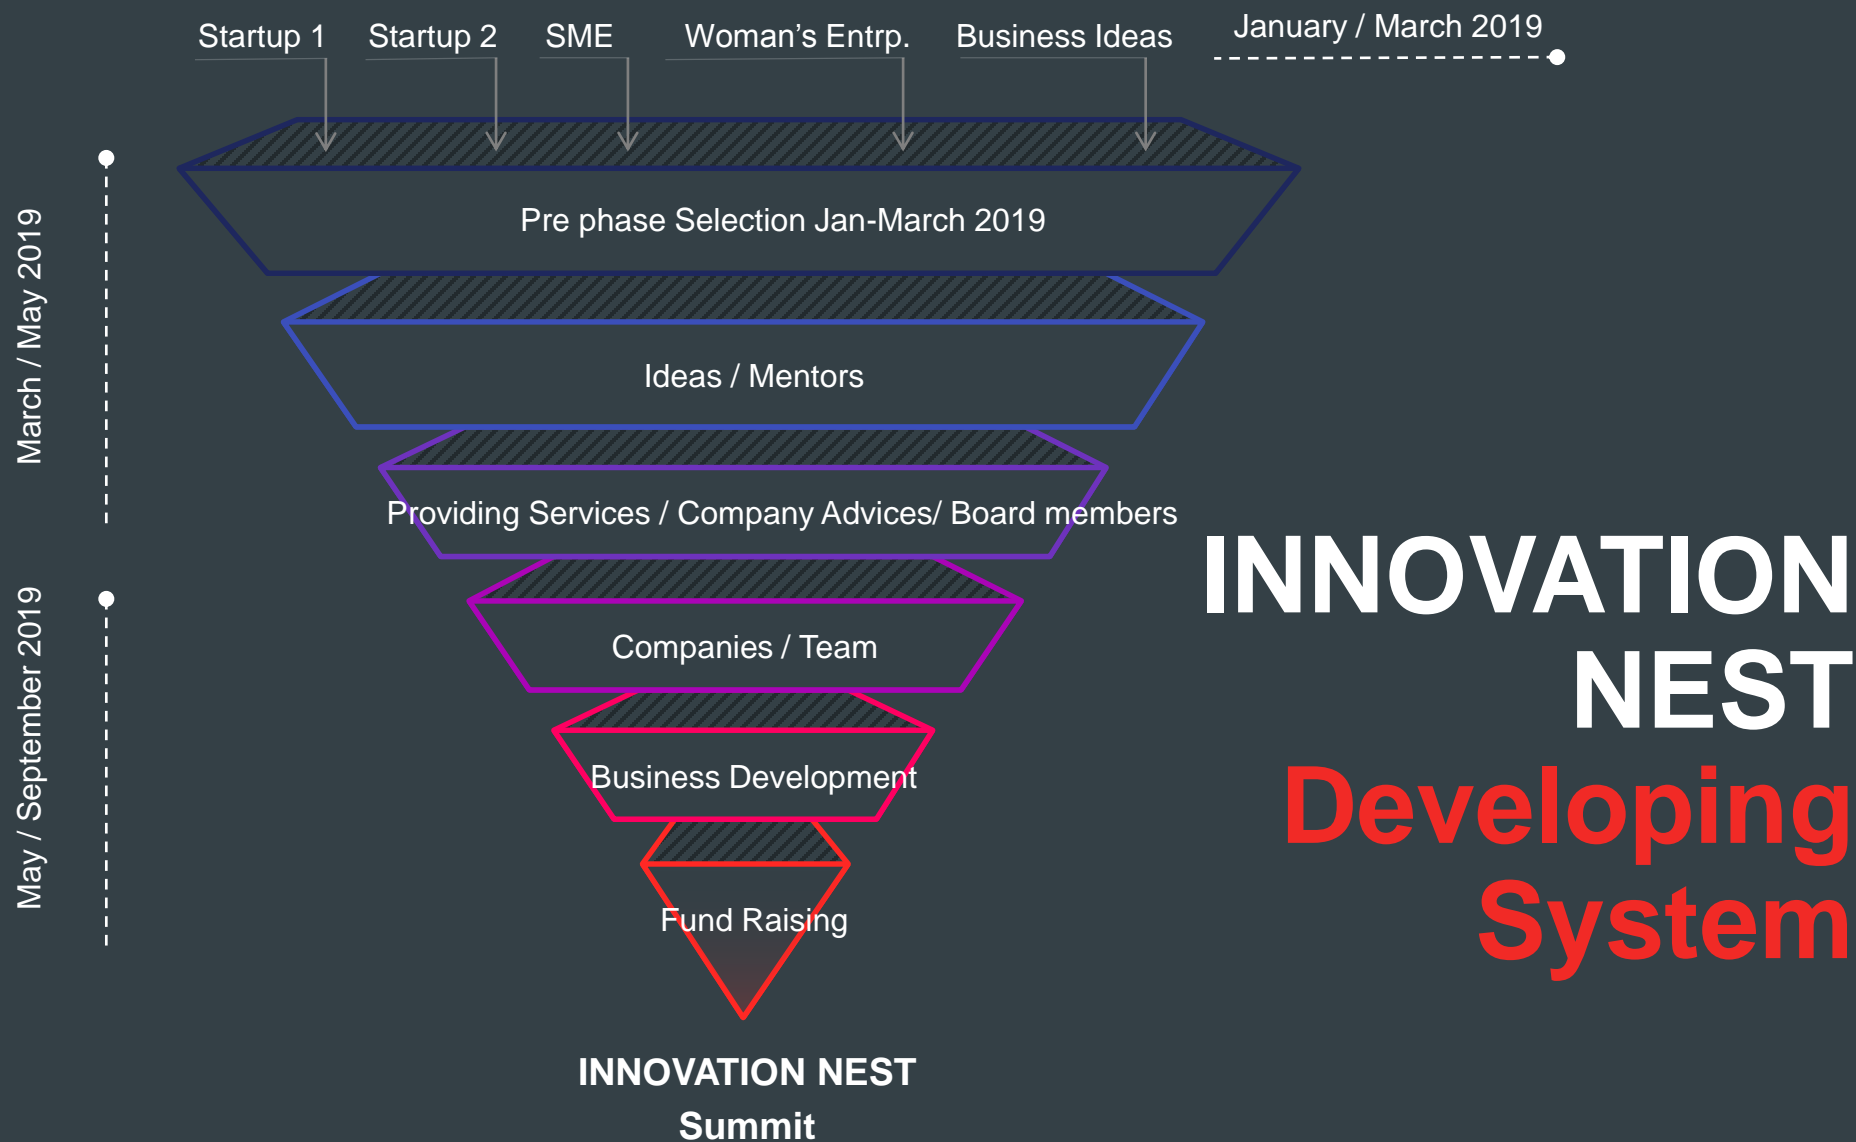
Startup 1
Startup 2
SME
Woman’s Entrp.
Business Ideas
January / March 2019

March / May 2019

May / September 2019

Pre phase Selection Jan-March 2019

Ideas / Mentors

Providing Services / Company Advices/ Board members

Companies / Team

Business Development

Fund Raising

INNOVATION NEST Summit

INNOVATION NEST Developing System